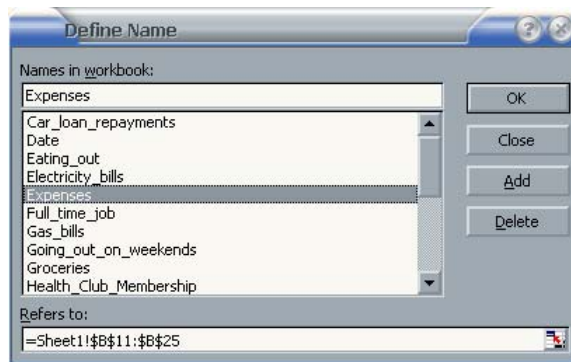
Define Name

Names in workbook:

Expenses

Car_loan_repayments
Date
Eating_out
Electricity_bills
Expenses
Full_time_job
Gas_bills
Going_out_on_weekends
Groceries
Health_Club_Membership

OK

Close

Add

Delete

Refers to:

=Sheet1!$B$11:$B$25